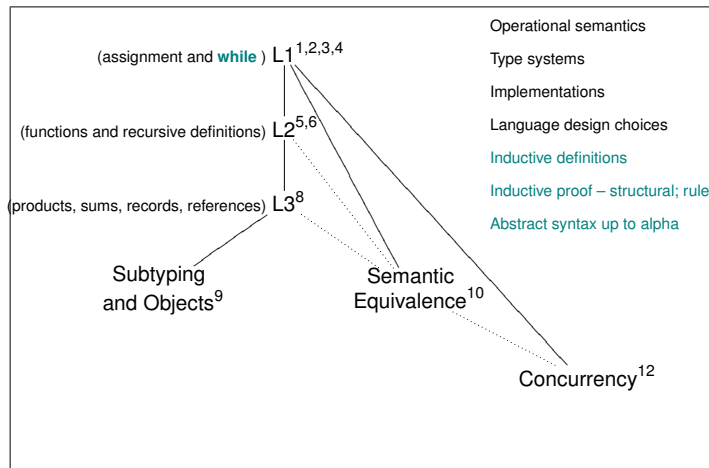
(assignment and **while** ) L1$^{1,2,3,4}$

(functions and recursive definitions) L2$^{5,6}$

(products, sums, records, references) L3$^{8}$

Subtyping and Objects$^{9}$

Semantic Equivalence$^{10}$

Concurrency$^{12}$

Operational semantics

Type systems

Implementations

Language design choices

Inductive definitions

Inductive proof – structural; rule

Abstract syntax up to alpha